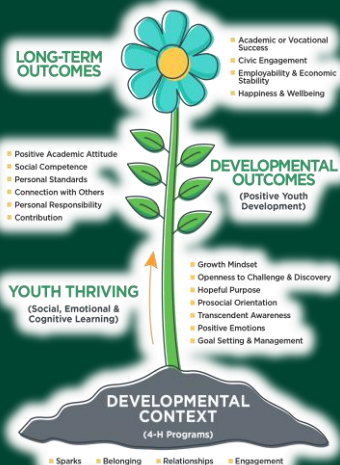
LONG-TERM OUTCOMES

Academic or Vocational Success
Civic Engagement
Employability & Economic Stability
Happiness & Wellbeing

Positive Academic Attitude
Social Competence
Personal Standards
Connection with Others
Personal Responsibility
Contribution

DEVELOPMENTAL OUTCOMES
(Positive Youth Development)

YOUTH THRIVING
(Social, Emotional & Cognitive Learning)

Growth Mindset
Openness to Challenge & Discovery
Hopeful Purpose
Prosocial Orientation
Transcendent Awareness
Positive Emotions
Goal Setting & Management

DEVELOPMENTAL CONTEXT
(4-H Programs)

Sparks
Belonging
Relationships
Engagement